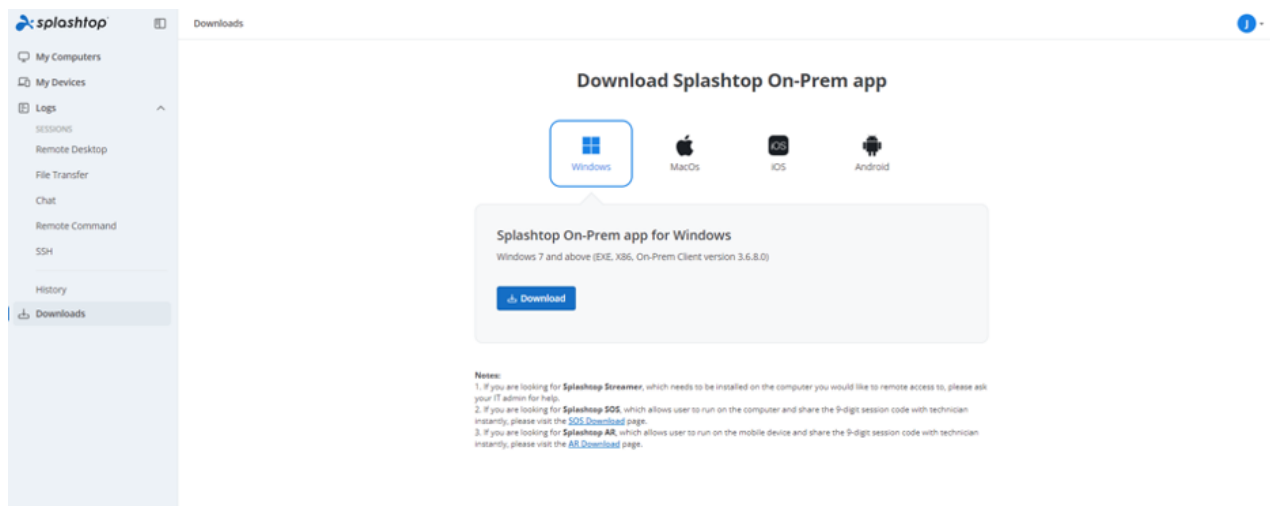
splashtop

My Computers
My Devices
Logs
SESSIONS
Remote Desktop
File Transfer
Chat
Remote Command
SSH
History
Downloads

Downloads

J

Download Splashtop On-Prem app

Windows
MacOs
iOS
iOS
Android

Splashtop On-Prem app for Windows

Windows 7 and above (EXE, X86, On-Prem Client version 3.6.8.0)

Download

Notes:
1. If you are looking for **Splashtop Streamer**, which needs to be installed on the computer you would like to remote access to, please ask your IT admin for help.
2. If you are looking for **Splashtop SOS**, which allows user to run on the computer and share the 9-digit session code with technician instantly, please visit the SOS Download page.
3. If you are looking for **Splashtop AR**, which allows user to run on the mobile device and share the 9-digit session code with technician instantly, please visit the AR Download page.